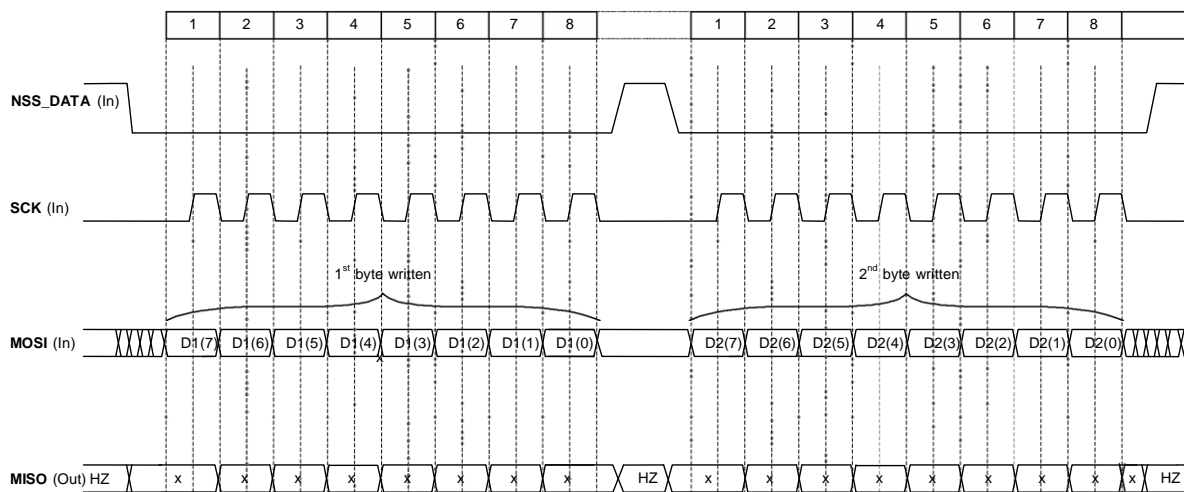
| 1 | 2 | 3 | 4 | 5 | 6 | 7 | 8 | | 1 | 2 | 3 | 4 | 5 | 6 | 7 | 8 |
|---|---|---|---|---|---|---|---|---|---|---|---|---|---|---|---|---|

NSS_DATA (In)

SCK (In)

$1^{st}$ byte written

$2^{nd}$ byte written

MOSI (In) D1(7) D1(6) D1(5) D1(4) D1(3) D1(2) D1(1) D1(0) D2(7) D2(6) D2(5) D2(4) D2(3) D2(2) D2(1) D2(0)

MISO (Out) HZ x x x x x x x x HZ x x x x x x x x x HZ